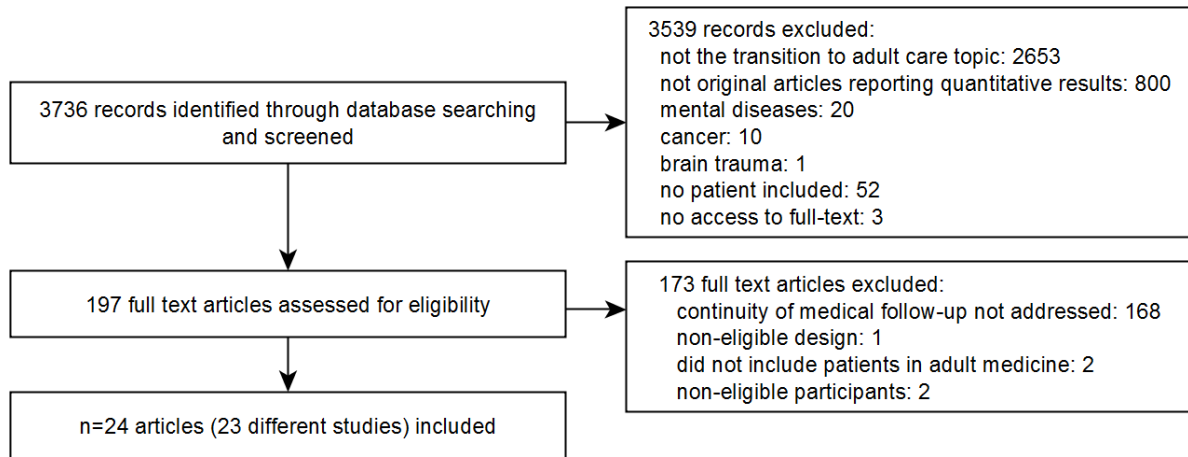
3736 records identified through database searching and screened

3539 records excluded:
not the transition to adult care topic: 2653
not original articles reporting quantitative results: 800
mental diseases: 20
cancer: 10
brain trauma: 1
no patient included: 52
no access to full-text: 3

197 full text articles assessed for eligibility

173 full text articles excluded:
continuity of medical follow-up not addressed: 168
non-eligible design: 1
did not include patients in adult medicine: 2
non-eligible participants: 2

n=24 articles (23 different studies) included